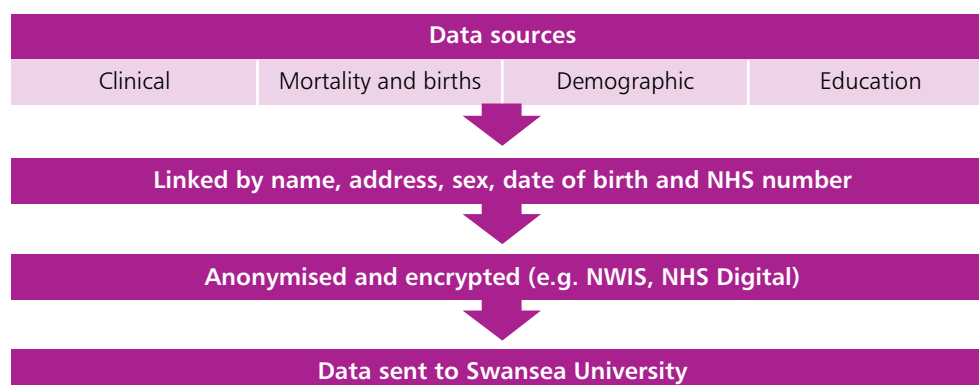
Data sources

| Clinical | Mortality and births | Demographic | Education |
|---|---|---|---|

Linked by name, address, sex, date of birth and NHS number

Anonymised and encrypted (e.g. NWIS, NHS Digital)

Data sent to Swansea University